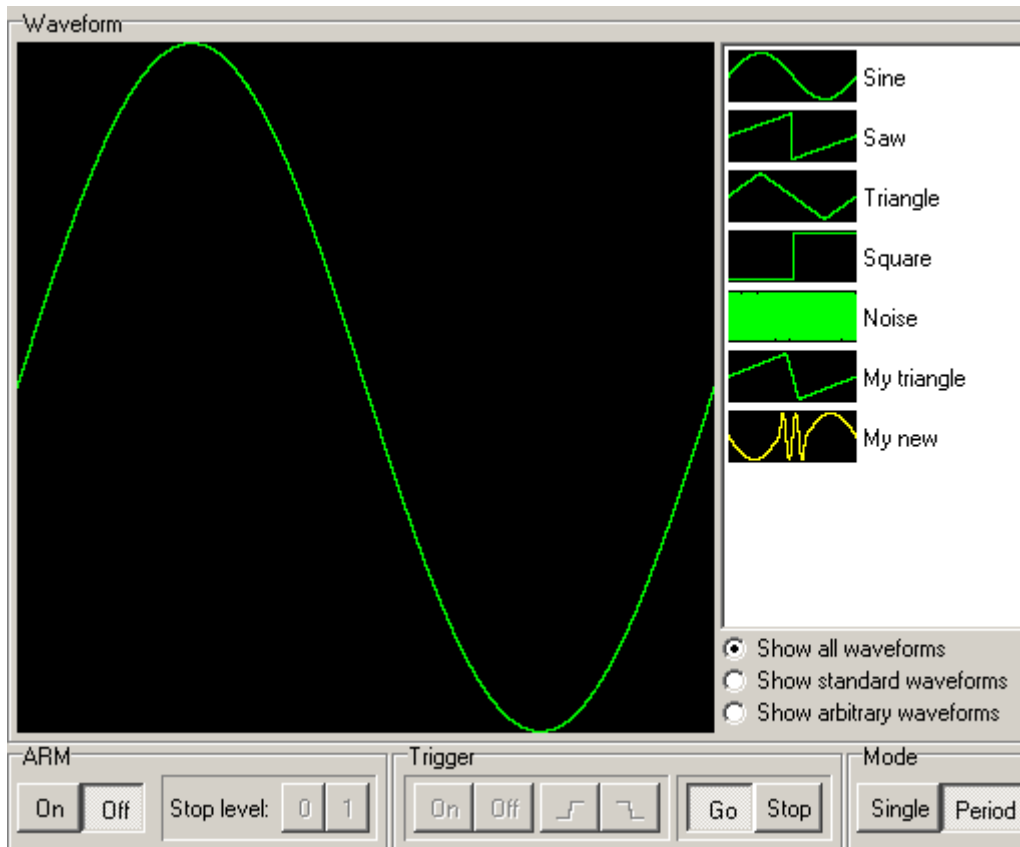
Waveform

Sine
Saw
Triangle
Square
Noise
My triangle
My new

Show all waveforms
Show standard waveforms
Show arbitrary waveforms

ARM
On
Off
Stop level:
0
1

Trigger
On
Off
Go
Stop

Mode
Single
Period